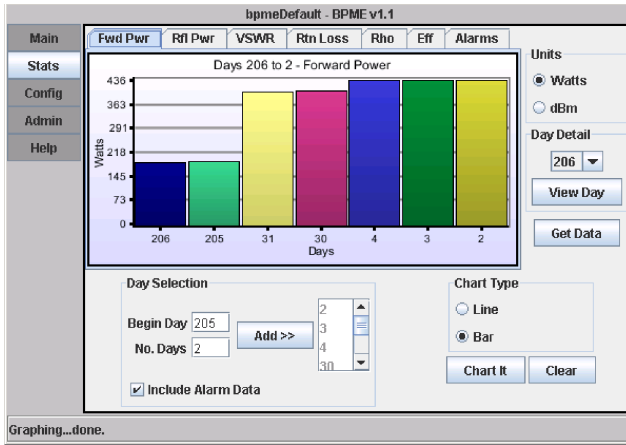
bpmeDefault - BPME v1.1

Main
Stats
Config
Admin
Help

Fwd Pwr | Rfl Pwr | VSWR | Rtn Loss | Rho | Eff | Alarms

Days 206 to 2 - Forward Power

436
363
291
218
145
73
0

Watts

206 205 31 30 4 3 2
Days

Units
Watts
dBm

Day Detail
206
View Day

Get Data

Day Selection
Begin Day 205
No. Days 2
Add >>
2
3
4
30
Include Alarm Data

Chart Type
Line
Bar

Chart It
Clear

Graphing...done.